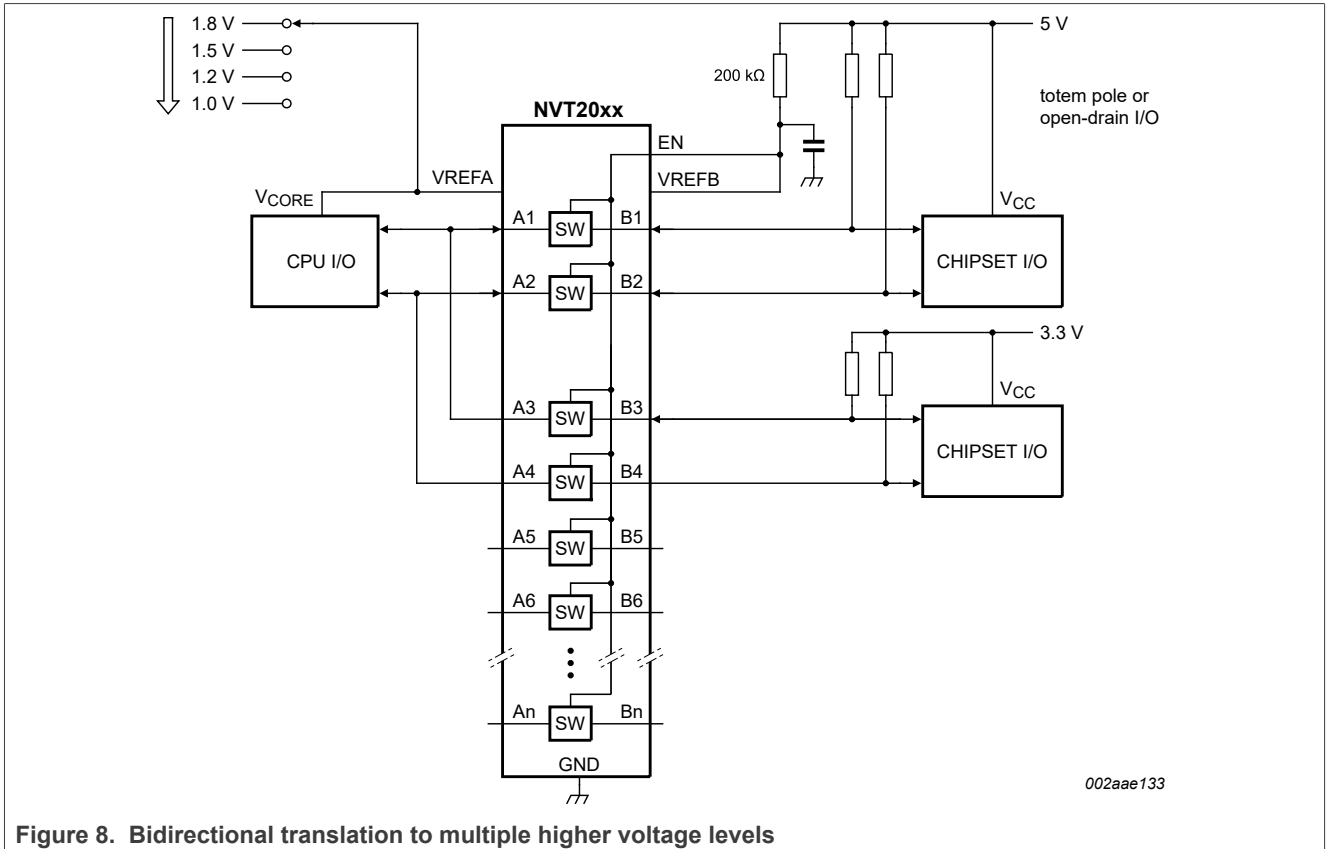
1.8 V
1.5 V
1.2 V
1.0 V

5 V

200 kΩ

totem pole or open-drain I/O

NVT20xx

EN

VREFA

VREFB

$V_{CORE}$

$V_{CC}$

CPU I/O

A1 SW B1

CHIPSET I/O

A2 SW B2

3.3 V

$V_{CC}$

A3 SW B3

CHIPSET I/O

A4 SW B4

A5 SW B5

A6 SW B6

An SW Bn

GND

002aae133

Figure 8. Bidirectional translation to multiple higher voltage levels